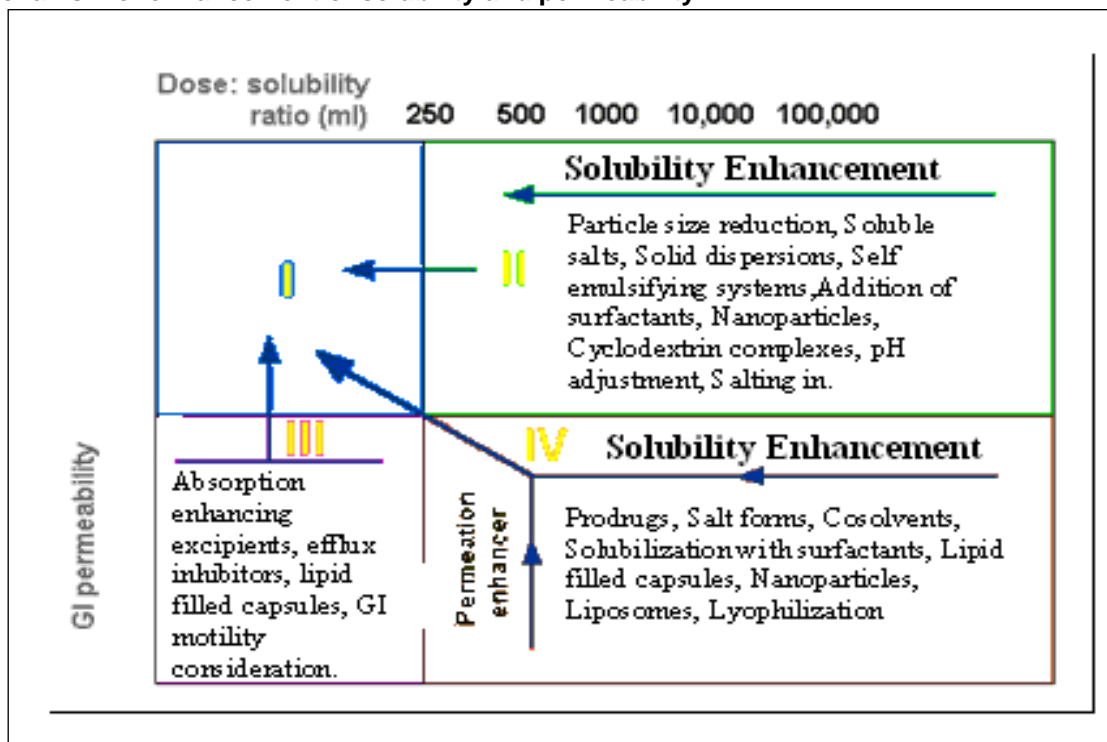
Dose: solubility ratio (ml) 250 500 1000 10,000 100,000

Solubility Enhancement

I

II

Particle size reduction, Soluble salts, Solid dispersions, Self emulsifying systems,Addition of surfactants, Nanoparticles, Cyclodextrin complexes, pH adjustment, Salting in.

III

IV

Solubility Enhancement

GI permeability

Absorption enhancing excipients, efflux inhibitors, lipid filled capsules, GI motility consideration.

Permeation enhancer

Prodrugs, Salt forms, Cosolvents, Solubilization with surfactants, Lipid filled capsules, Nanoparticles, Liposomes, Lyophilization